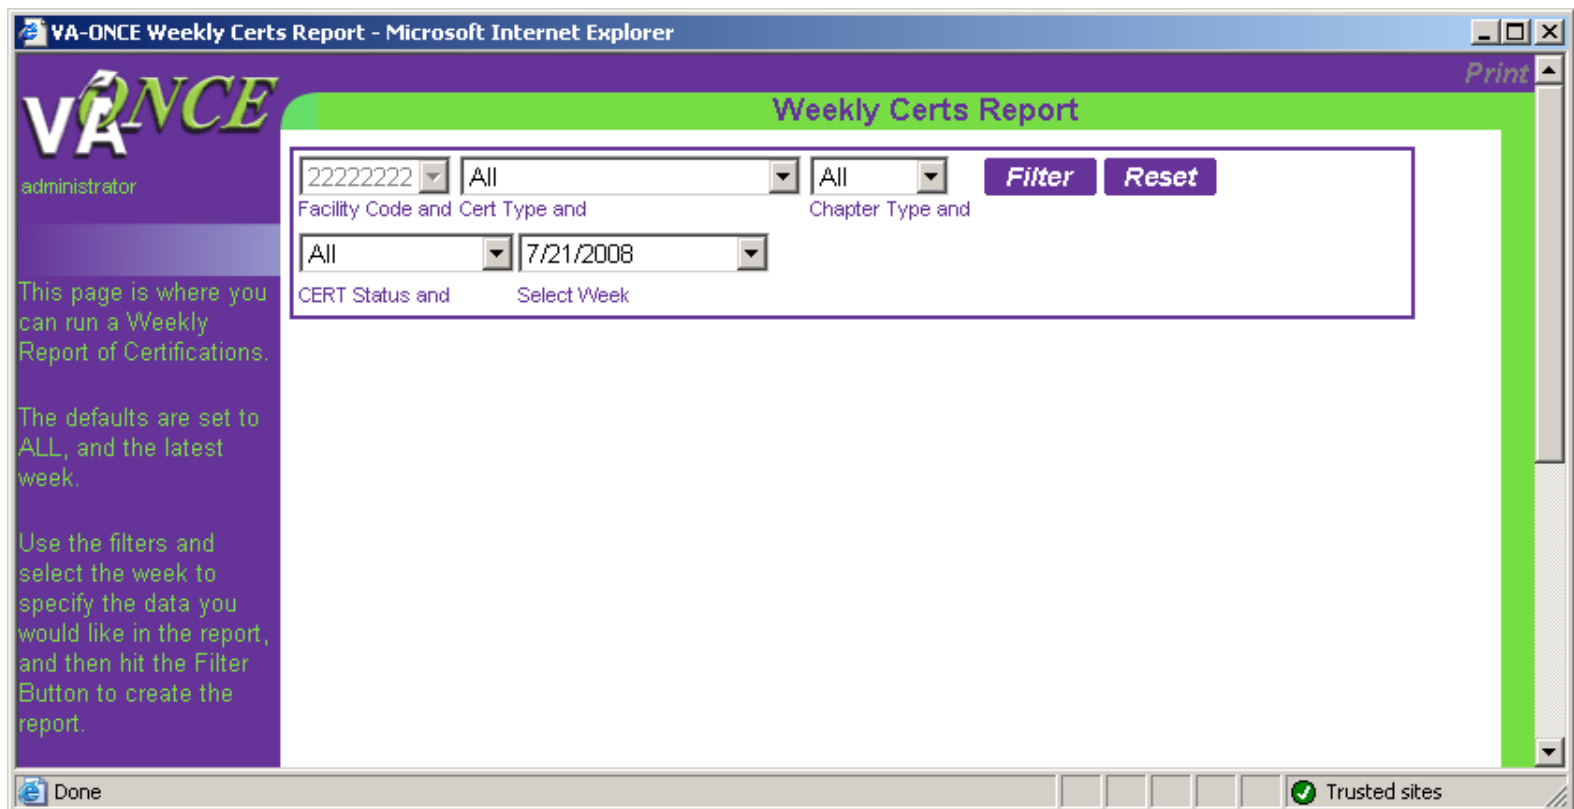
VA-ONCE Weekly Certs Report - Microsoft Internet Explorer

Print

VA-ONCE

administrator

Weekly Certs Report

22222222 All All Filter Reset

Facility Code and Cert Type and Chapter Type and

All 7/21/2008

CERT Status and Select Week

This page is where you can run a Weekly Report of Certifications.

The defaults are set to ALL, and the latest week.

Use the filters and select the week to specify the data you would like in the report, and then hit the Filter Button to create the report.

Done

Trusted sites